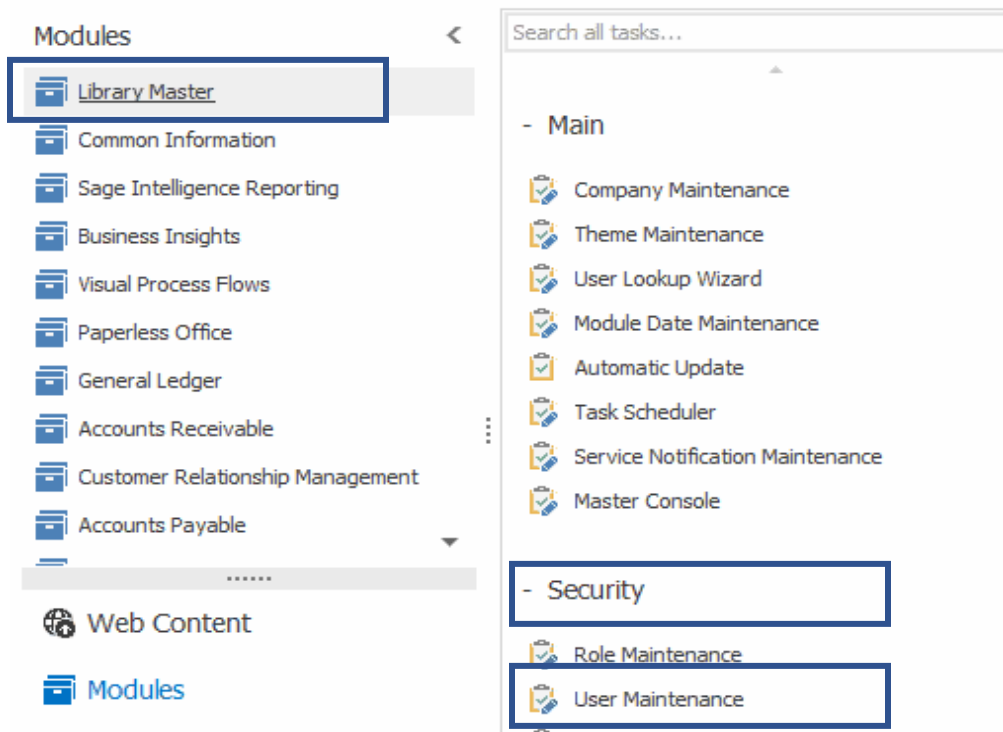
Modules

Library Master
Common Information
Sage Intelligence Reporting
Business Insights
Visual Process Flows
Paperless Office
General Ledger
Accounts Receivable
Customer Relationship Management
Accounts Payable

Web Content
Modules

Search all tasks...

- Main

Company Maintenance
Theme Maintenance
User Lookup Wizard
Module Date Maintenance
Automatic Update
Task Scheduler
Service Notification Maintenance
Master Console

- Security

Role Maintenance
User Maintenance